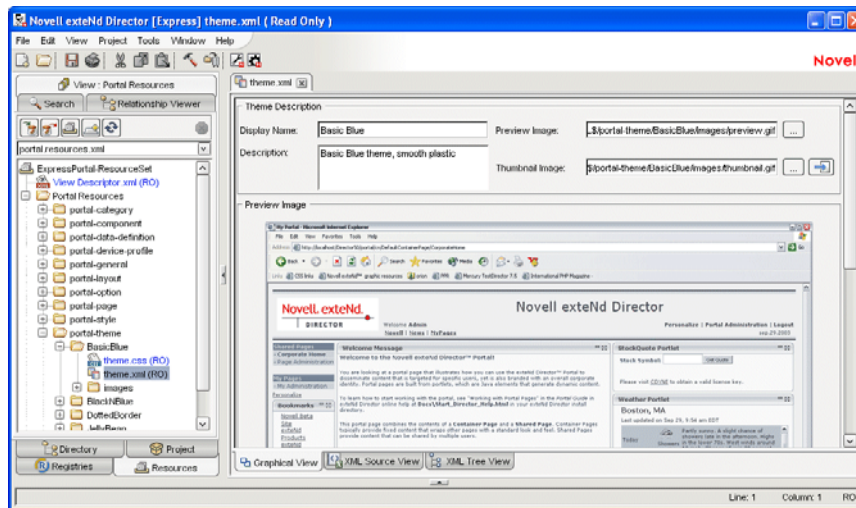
Novell exteNd Director [Express] theme.xml ( Read Only )

File Edit View Project Tools Window Help

Novell

View : Portal Resources

Search

Relationship Viewer

portal.resources.xml

ExpressPortal-ResourceSet
View Descriptor.xml (RO)
Portal Resources
portal-category
portal-component
portal-data-definition
portal-device-profile
portal-general
portal-layout
portal-option
portal-page
portal-style
portal-theme
BasicBlue
theme.css (RO)
theme.xml (RO)
images
BlackNBlue
DottedBorder
JellyBean

Directory
Project
Registries
Resources

theme.xml

Theme Description

Display Name: Basic Blue

Description: Basic Blue theme, smooth plastic

Preview Image: ...$/portal-theme/BasicBlue/images/preview.gif

Thumbnail Image: $/portal-theme/BasicBlue/images/thumbnail.gif

Preview Image

Novell exteNd DIRECTOR

Novell exteNd Director

Welcome Admin

Personalize | Portal Administration | Logout

Welcome Message

Welcome to the Novell exteNd Director™ Portal!

StockQuote Portlet

Stock Symbol:

Weather Portlet

Boston, MA

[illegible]

Graphical View

XML Source View

XML Tree View

Line: 1 Column: 1 RO